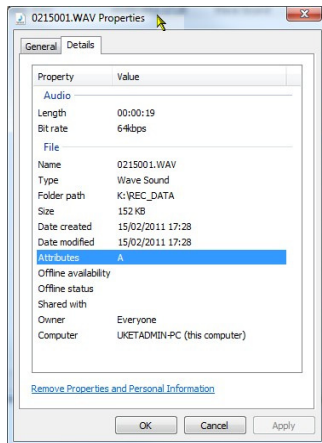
0215001.WAV Properties

General | Details

| Property | Value |
|---|---|
| Audio | |
| Length | 00:00:19 |
| Bit rate | 64kbps |
| File | |
| Name | 0215001.WAV |
| Type | Wave Sound |
| Folder path | K:\REC_DATA |
| Size | 152 KB |
| Date created | 15/02/2011 17:28 |
| Date modified | 15/02/2011 17:28 |
| Attributes | A |
| Offline availability | |
| Offline status | |
| Shared with | |
| Owner | Everyone |
| Computer | UKETADMIN-PC (this computer) |

Remove Properties and Personal Information

OK | Cancel | Apply